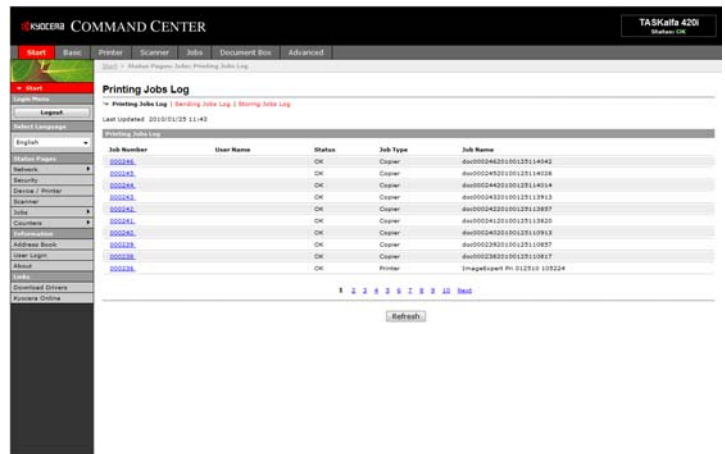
KYOCERA COMMAND CENTER

TASKalfa 420i
Status: OK

Start | Basic | Printer | Scanner | Jobs | Document Box | Advanced

Start > Status Pages: Jobs: Printing Jobs Log

Start
Login Menu
Logout
Select Language
English
Status Pages
Network
Security
Device / Printer
Scanner
Jobs
Counters
Information
Address Book
User Login
About
Links
Download Drivers
Kyocera Online

Printing Jobs Log

Printing Jobs Log | Sending Jobs Log | Storing Jobs Log

Last Updated 2010/01/25 11:43

Printing Jobs Log

| Job Number | User Name | Status | Job Type | Job Name |
|---|---|---|---|---|
| 000246 | | OK | Copier | doc00024620100125114042 |
| 000245 | | OK | Copier | doc00024520100125114028 |
| 000244 | | OK | Copier | doc00024420100125114014 |
| 000243 | | OK | Copier | doc00024320100125113913 |
| 000242 | | OK | Copier | doc00024220100125113857 |
| 000241 | | OK | Copier | doc00024120100125113820 |
| 000240 | | OK | Copier | doc00024020100125110913 |
| 000239 | | OK | Copier | doc00023920100125110857 |
| 000238 | | OK | Copier | doc00023820100125110817 |
| 000236 | | OK | Printer | ImageExpert Pri 012510 105224 |

1 2 3 4 5 6 7 8 9 10 Next

Refresh